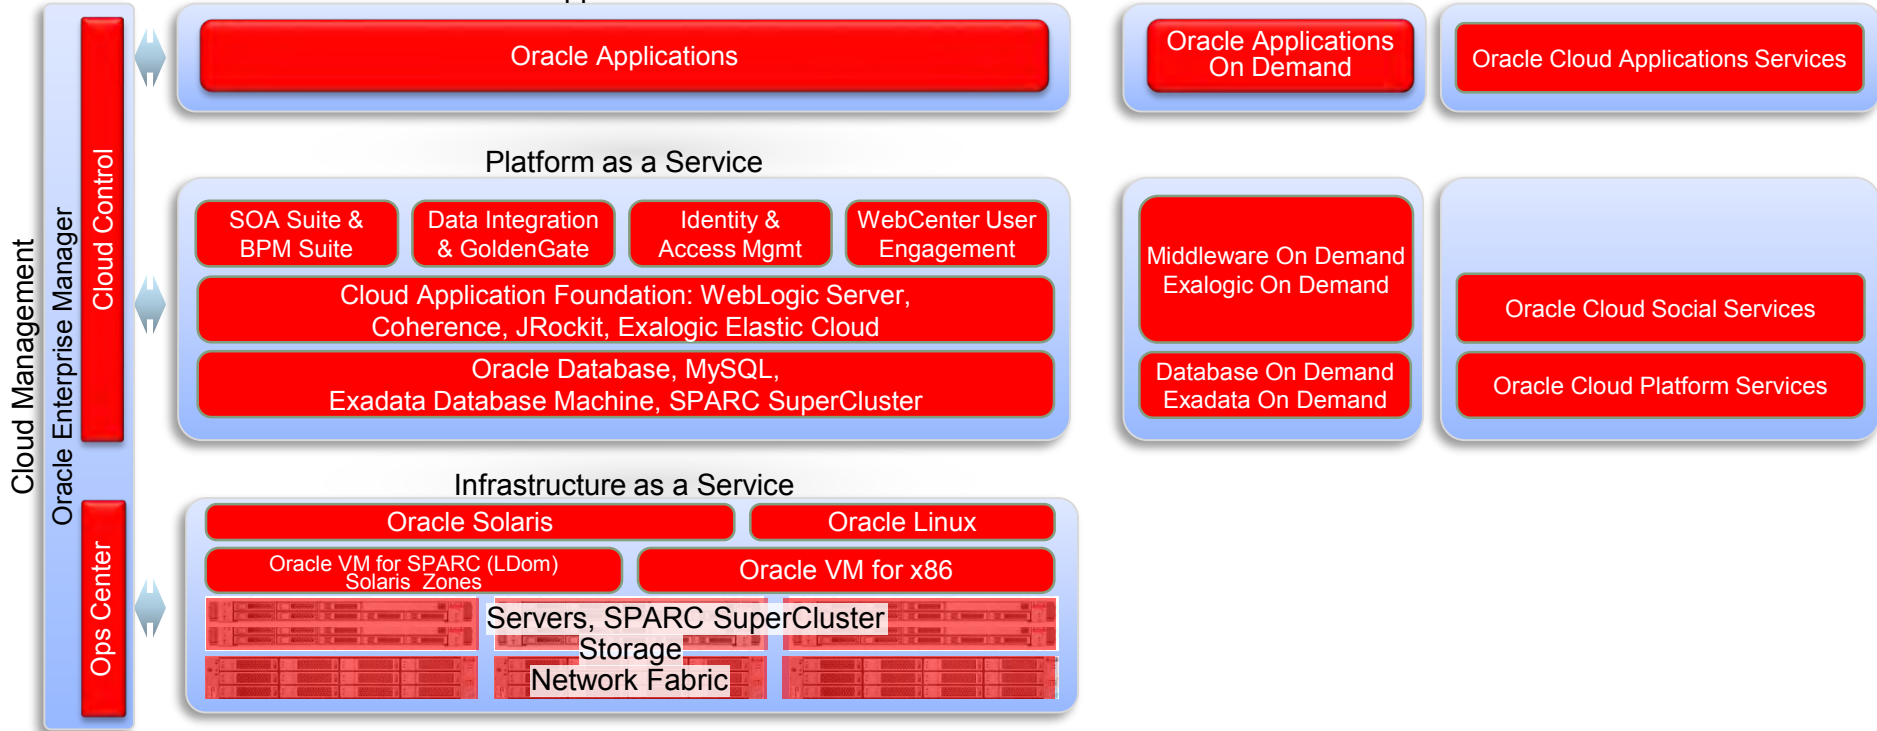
Cloud Management

Oracle Enterprise Manager

Cloud Control

Ops Center

Oracle Applications

Oracle Applications On Demand

Oracle Cloud Applications Services

Platform as a Service

SOA Suite & BPM Suite

Data Integration & GoldenGate

Identity & Access Mgmt

WebCenter User Engagement

Cloud Application Foundation: WebLogic Server, Coherence, JRockit, Exalogic Elastic Cloud

Oracle Database, MySQL, Exadata Database Machine, SPARC SuperCluster

Middleware On Demand Exalogic On Demand

Database On Demand Exadata On Demand

Oracle Cloud Social Services

Oracle Cloud Platform Services

Infrastructure as a Service

Oracle Solaris

Oracle Linux

Oracle VM for SPARC (LDom) Solaris Zones

Oracle VM for x86

Servers, SPARC SuperCluster

Storage

Network Fabric